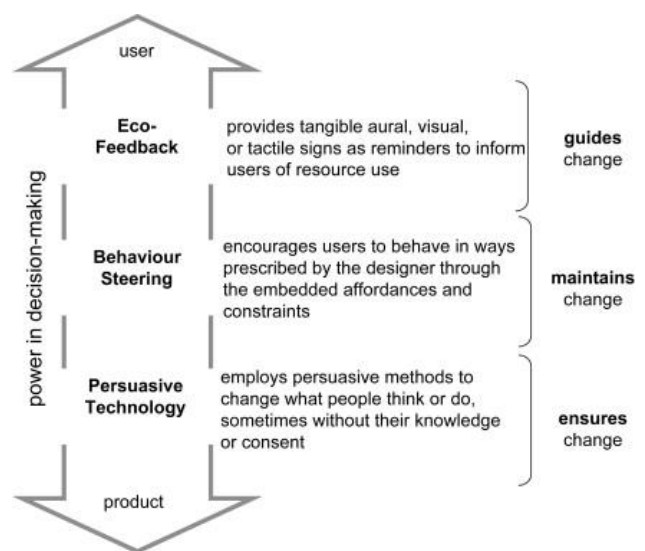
user

power in decision-making

Eco-Feedback

provides tangible aural, visual, or tactile signs as reminders to inform users of resource use

guides change

Behaviour Steering

encourages users to behave in ways prescribed by the designer through the embedded affordances and constraints

maintains change

Persuasive Technology

employs persuasive methods to change what people think or do, sometimes without their knowledge or consent

ensures change

product